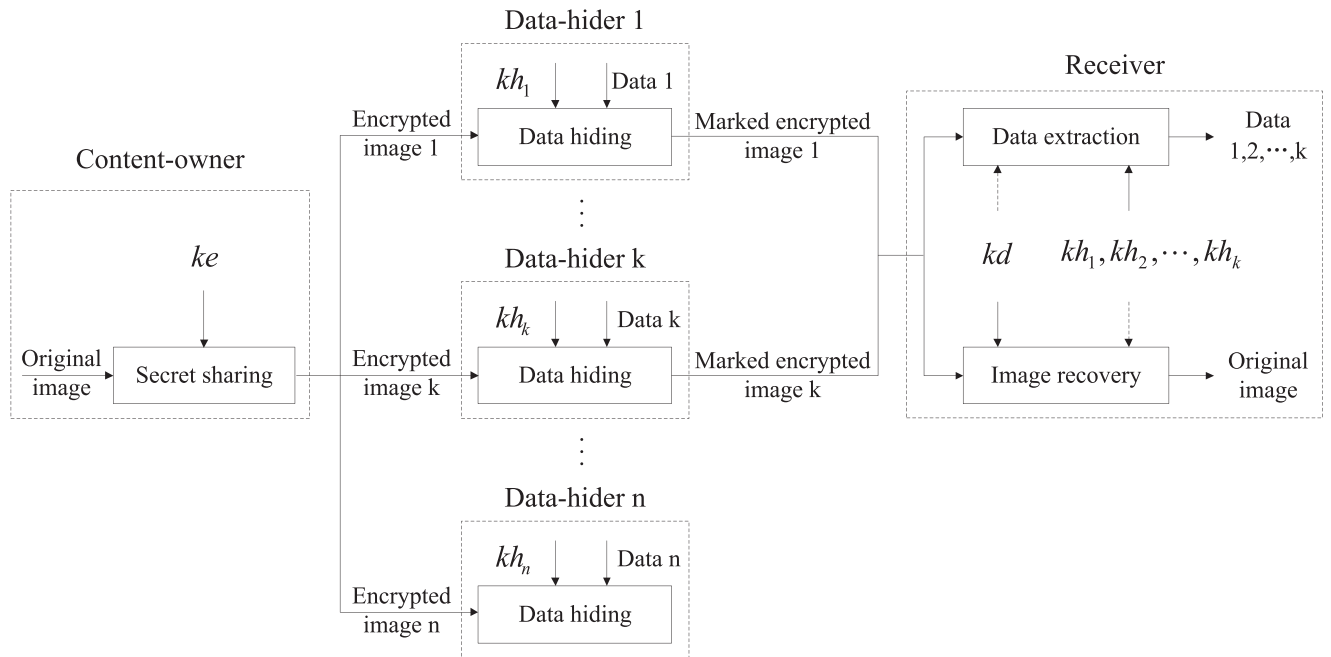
Content-owner

$ke$

Original image

Secret sharing

Data-hider 1

$kh_1$

Data 1

Encrypted image 1

Data hiding

Marked encrypted image 1

⋮

Data-hider k

$kh_k$

Data k

Encrypted image k

Data hiding

Marked encrypted image k

⋮

Data-hider n

$kh_n$

Data n

Encrypted image n

Data hiding

Receiver

Data extraction

Data 1,2,⋯,k

$kd$

$kh_1, kh_2, \cdots, kh_k$

Image recovery

Original image